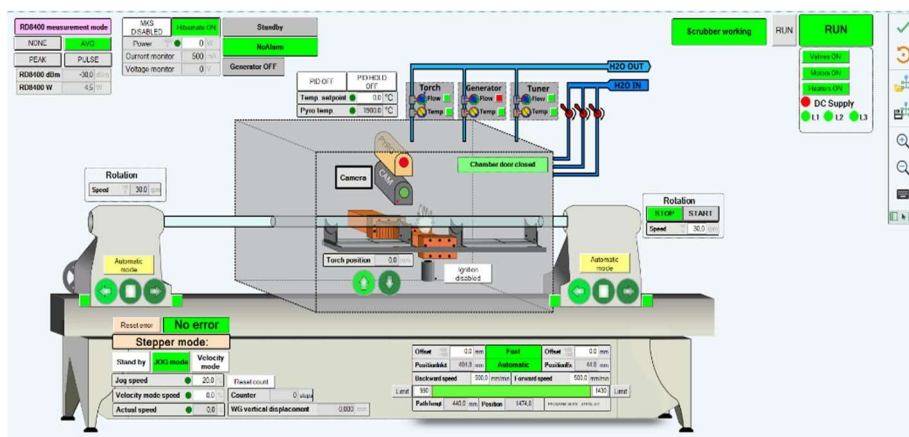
RD8400 measurement mode

| NONE | AVG |
|---|---|
| PEAK | PULSE |
| RD8400 dBm | -30.0 dBm |
| RD8400 W | 4.5 W |

MKS DISABLED
Hibernate ON
Power 0 W
Current monitor 500 mA
Voltage monitor 0 V

Standby
NoAlarm
Generator OFF

PID OFF
PID HOLD OFF
Temp. setpoint 0.0 °C
Pyro temp 1990.0 °C

Torch
Flow
Temp

Generator
Flow
Temp

Tuner
Flow
Temp

H2O OUT
H2O IN

Scrubber working
RUN
RUN
Valves ON
Motors ON
Heaters ON
DC Supply
L1 L2 L3

PYRO
CAM
Camera
Chamber door closed

Rotation
Speed 30.0 rpm

Rotation
STOP START
Speed 30.0 rpm

Automatic mode
Automatic mode

Torch position 0.0 mm
Ignition disabled

Reset error
No error
Stepper mode:
Stand by
JOG mode
Velocity mode
Jog speed 20.0
Reset count
Velocity mode speed 0.0
Counter 0 steps
Actual speed 0.0
WG vertical displacement 0.000 mm

Offset 0.0 mm
Fast
Offset 0.0 mm
PositionInit 464.8 mm
Automatic
PositionEx 44.8 mm
Backward speed 300.0 mm/min
Forward speed 500.0 mm/min
Limit 550
1430 Limit
Path lenght 445.0 mm
Position 1474.8
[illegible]